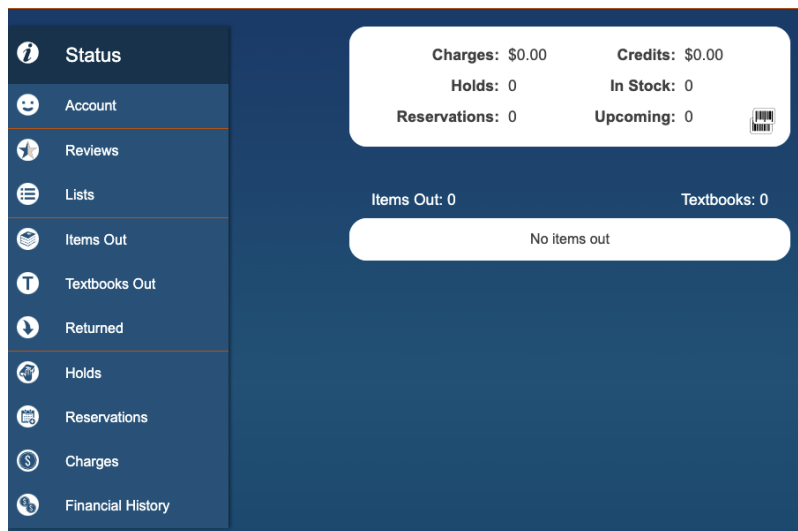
Status

Account

Reviews

Lists

Items Out

Textbooks Out

Returned

Holds

Reservations

Charges

Financial History

Charges: $0.00
Credits: $0.00
Holds: 0
In Stock: 0
Reservations: 0
Upcoming: 0

Items Out: 0
Textbooks: 0

No items out